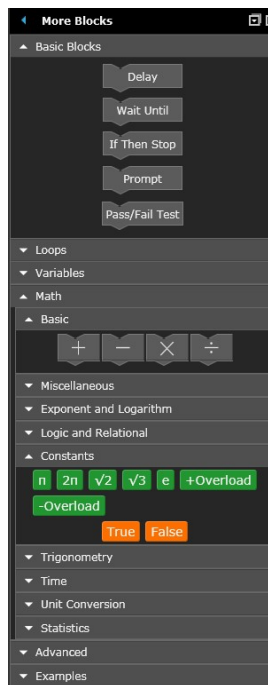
More Blocks

Basic Blocks

Delay

Wait Until

If Then Stop

Prompt

Pass/Fail Test

Loops

Variables

Math

Basic

+ − × ÷

Miscellaneous

Exponent and Logarithm

Logic and Relational

Constants

π 2π √2 √3 e +Overload -Overload

True False

Trigonometry

Time

Unit Conversion

Statistics

Advanced

Examples